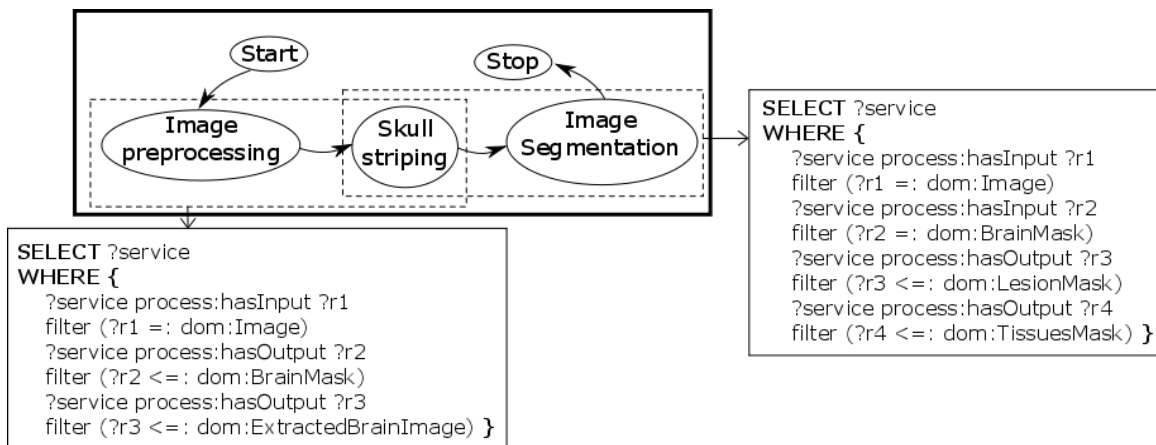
Start

Stop

Image preprocessing

Skull striping

Image Segmentation

SELECT ?service
WHERE {
?service process:hasInput ?r1
filter (?r1 =: dom:Image)
?service process:hasInput ?r2
filter (?r2 =: dom:BrainMask)
?service process:hasOutput ?r3
filter (?r3 <=: dom:LesionMask)
?service process:hasOutput ?r4
filter (?r4 <=: dom:TissuesMask) }

SELECT ?service
WHERE {
?service process:hasInput ?r1
filter (?r1 =: dom:Image)
?service process:hasOutput ?r2
filter (?r2 <=: dom:BrainMask)
?service process:hasOutput ?r3
filter (?r3 <=: dom:ExtractedBrainImage) }